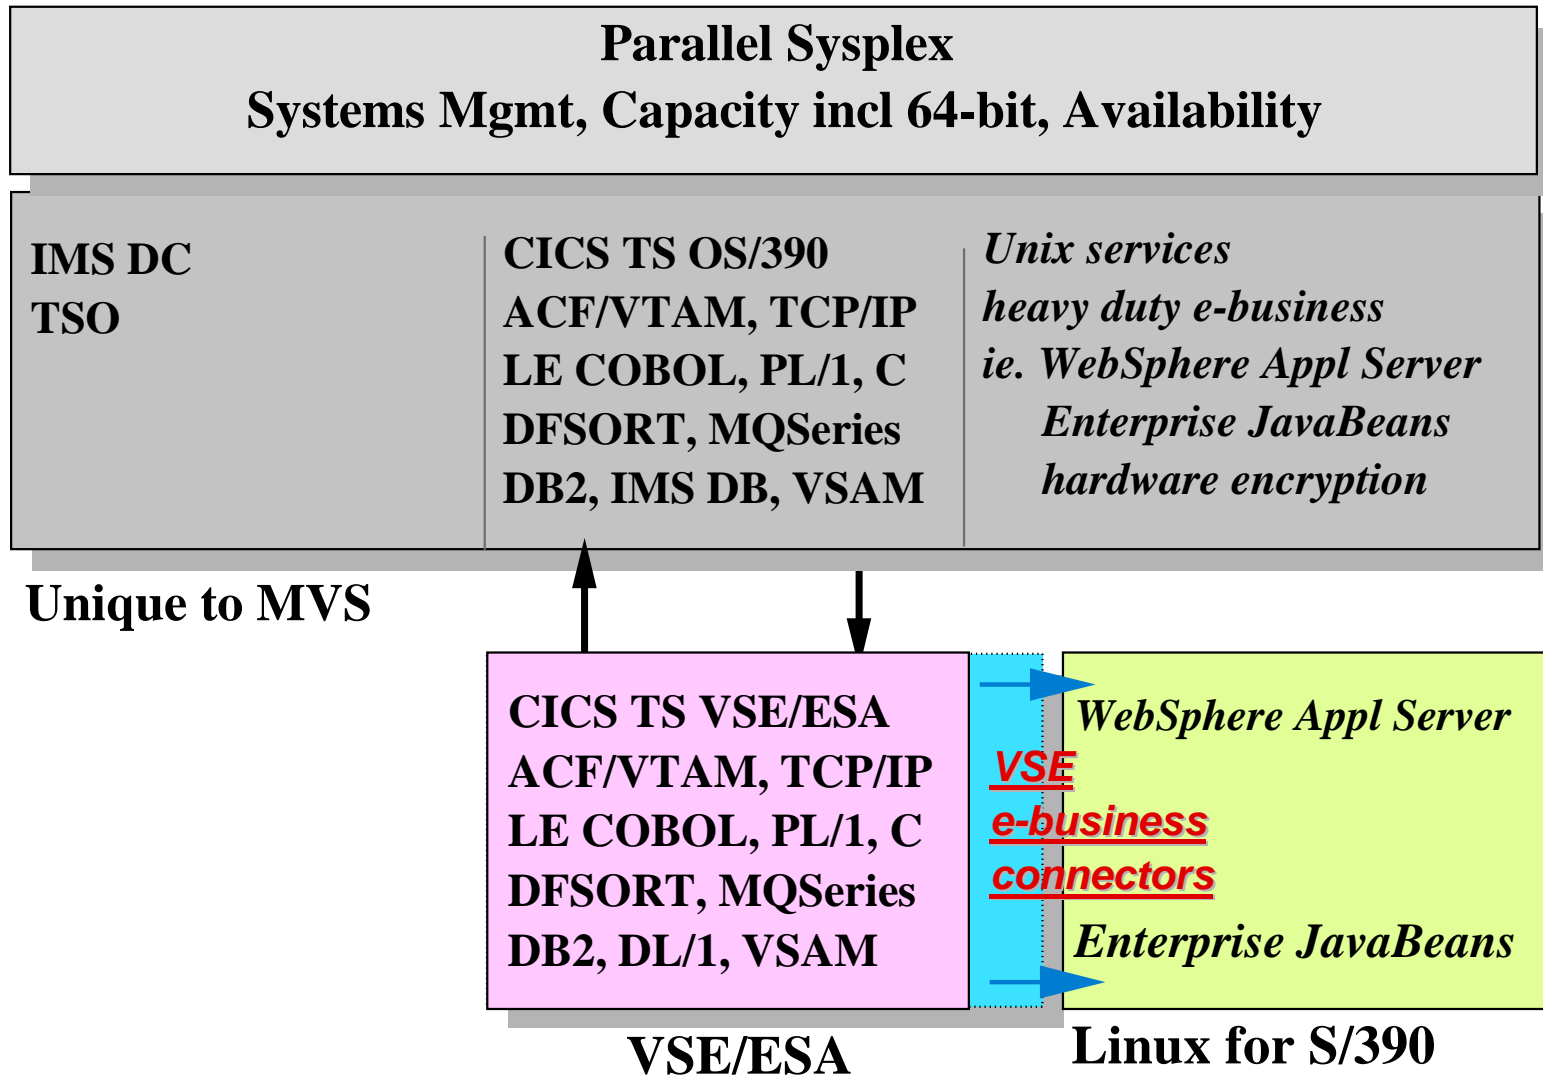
Parallel Sysplex
Systems Mgmt, Capacity incl 64-bit, Availability

IMS DC
TSO

CICS TS OS/390
ACF/VTAM, TCP/IP
LE COBOL, PL/1, C
DFSORT, MQSeries
DB2, IMS DB, VSAM

Unix services
heavy duty e-business
ie. WebSphere Appl Server
Enterprise JavaBeans
hardware encryption

Unique to MVS

CICS TS VSE/ESA
ACF/VTAM, TCP/IP
LE COBOL, PL/1, C
DFSORT, MQSeries
DB2, DL/1, VSAM

VSE
e-business
connectors

WebSphere Appl Server

Enterprise JavaBeans

VSE/ESA

Linux for S/390